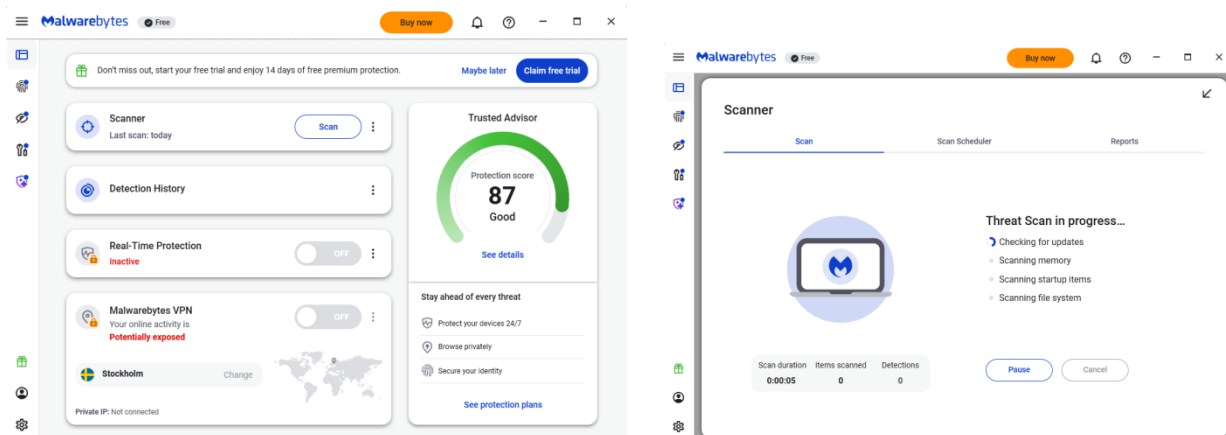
Malwarebytes Free

Buy now

Don't miss out, start your free trial and enjoy 14 days of free premium protection.

Maybe later

Claim free trial

Scanner
Last scan: today

Scan

Detection History

Real-Time Protection
Inactive

OFF

Malwarebytes VPN
Your online activity is
Potentially exposed

OFF

Stockholm

Change

Private IP: Not connected

Trusted Advisor

Protection score
87
Good

See details

Stay ahead of every threat

Protect your devices 24/7

Browse privately

Secure your identity

See protection plans

Malwarebytes Free

Buy now

Scanner

Scan

Scan Scheduler

Reports

Threat Scan in progress...

Checking for updates

Scanning memory

Scanning startup items

Scanning file system

| Scan duration | Items scanned | Detections |
|---|---|---|
| 0:00:05 | 0 | 0 |

Pause

Cancel